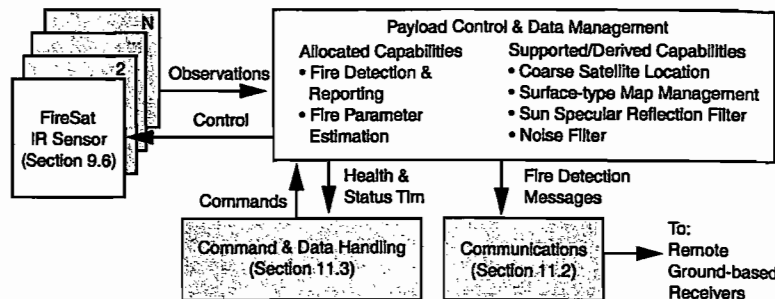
N

2

FireSat IR Sensor (Section 9.6)

Observations

Control

Payload Control & Data Management

Allocated Capabilities
• Fire Detection & Reporting
• Fire Parameter Estimation

Supported/Derived Capabilities
• Coarse Satellite Location
• Surface-type Map Management
• Sun Specular Reflection Filter
• Noise Filter

Commands

Health & Status Tlm

Fire Detection Messages

Command & Data Handling (Section 11.3)

Communications (Section 11.2)

To: Remote Ground-based Receivers